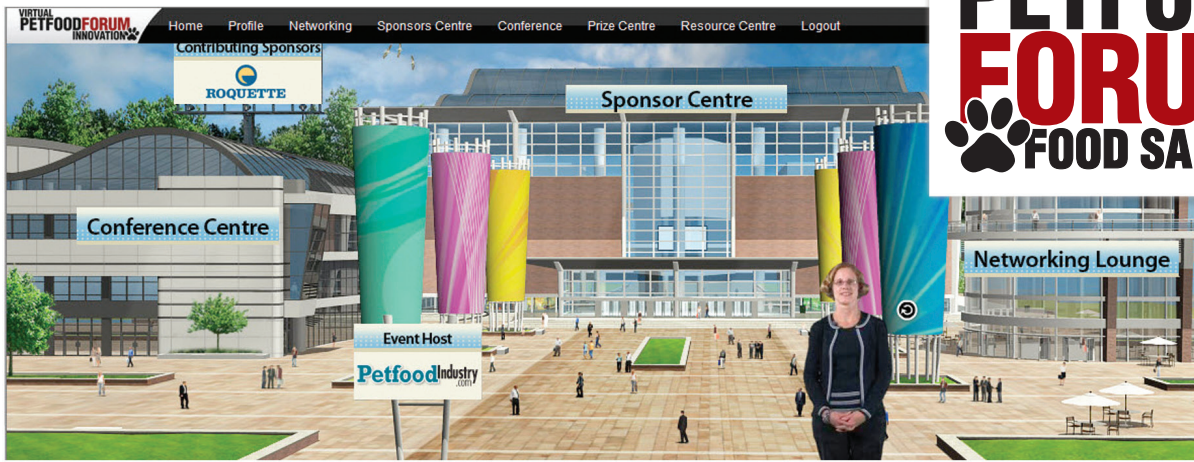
VIRTUAL PETFOODFORUM INNOVATION

Home Profile Networking Sponsors Centre Conference Prize Centre Resource Centre Logout

Contributing Sponsors

ROQUETTE

Sponsor Centre

Conference Centre

Networking Lounge

Event Host

PetfoodIndustry .com

PETFO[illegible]
FORU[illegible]
FOOD SA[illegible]